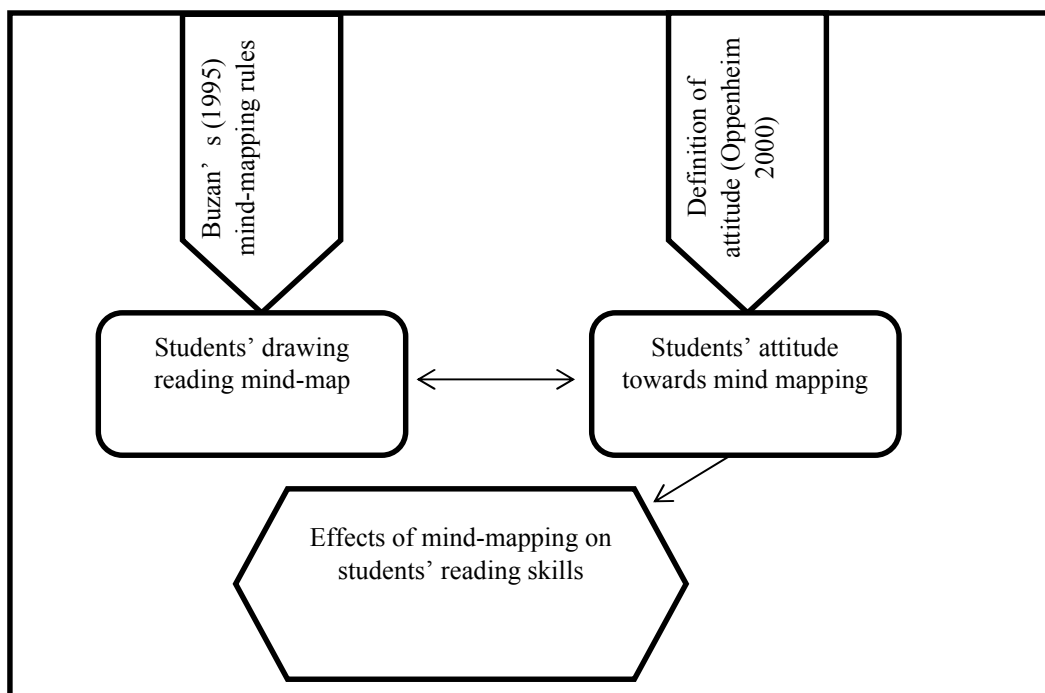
Buzan' s (1995) mind-mapping rules

Definition of attitude (Oppenheim 2000)

Students' drawing reading mind-map

Students' attitude towards mind mapping

Effects of mind-mapping on students' reading skills